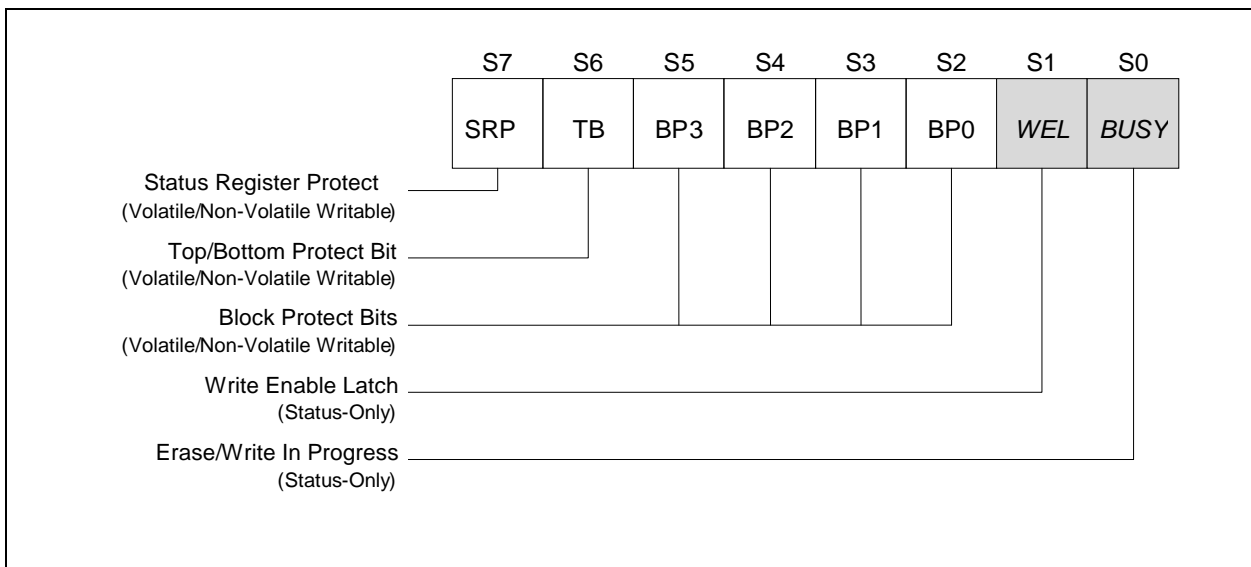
| S7 | S6 | S5 | S4 | S3 | S2 | S1 | S0 |
|---|---|---|---|---|---|---|---|
| SRP | TB | BP3 | BP2 | BP1 | BP0 | WEL | BUSY |

Status Register Protect
(Volatile/Non-Volatile Writable)

Top/Bottom Protect Bit
(Volatile/Non-Volatile Writable)

Block Protect Bits
(Volatile/Non-Volatile Writable)

Write Enable Latch
(Status-Only)

Erase/Write In Progress
(Status-Only)